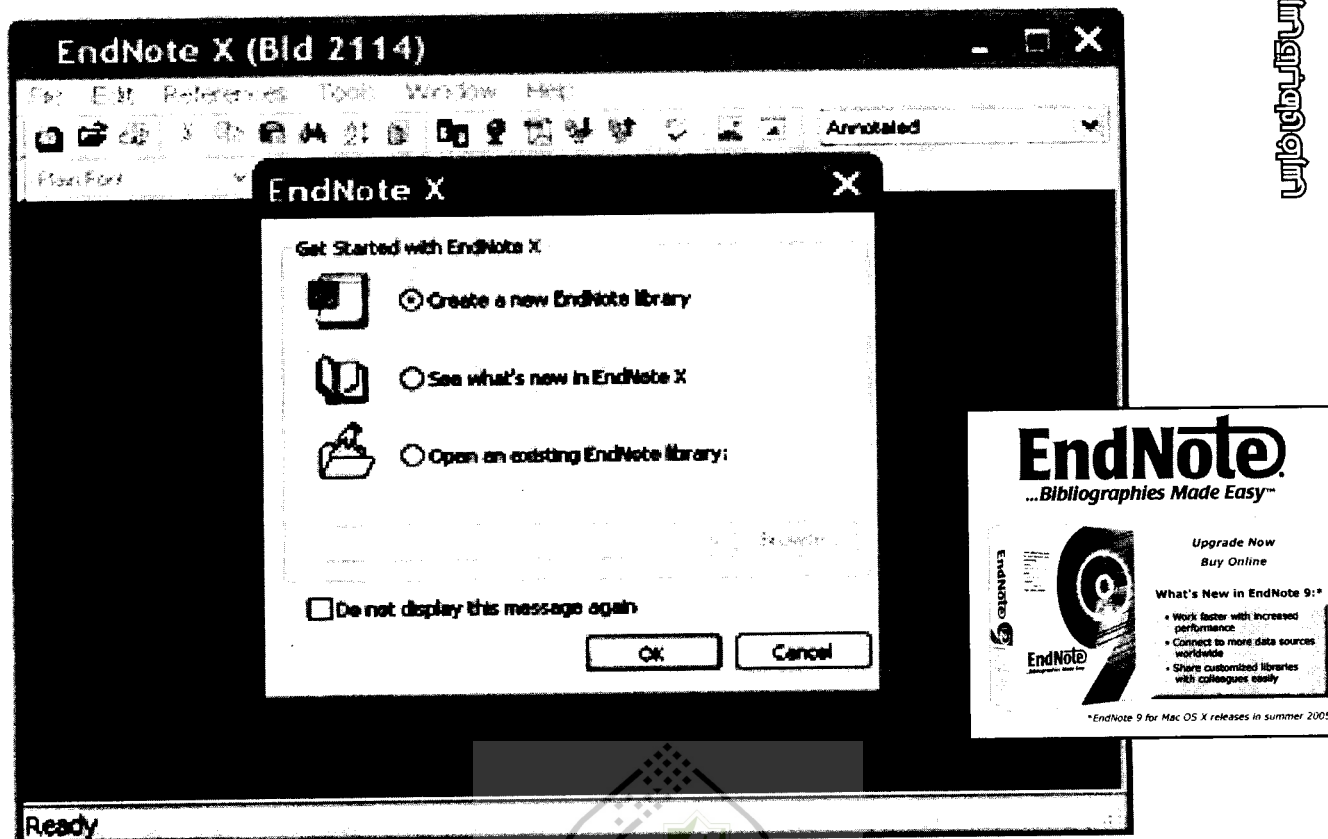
EndNote X (Bld 2114)

File Edit References Tools Window Help

Annotated

Plain Font

EndNote X

Get Started with EndNote X

Create a new EndNote library

See what's new in EndNote X

Open an existing EndNote library:

Browse...

Do not display this message again

OK

Cancel

Ready

EndNote
...Bibliographies Made Easy™

Upgrade Now
Buy Online

What's New in EndNote 9:*

• Work faster with increased performance
• Connect to more data sources worldwide
• Share customized libraries with colleagues easily

EndNote 9

EndNote

*EndNote 9 for Mac OS X releases in summer 2005

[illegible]